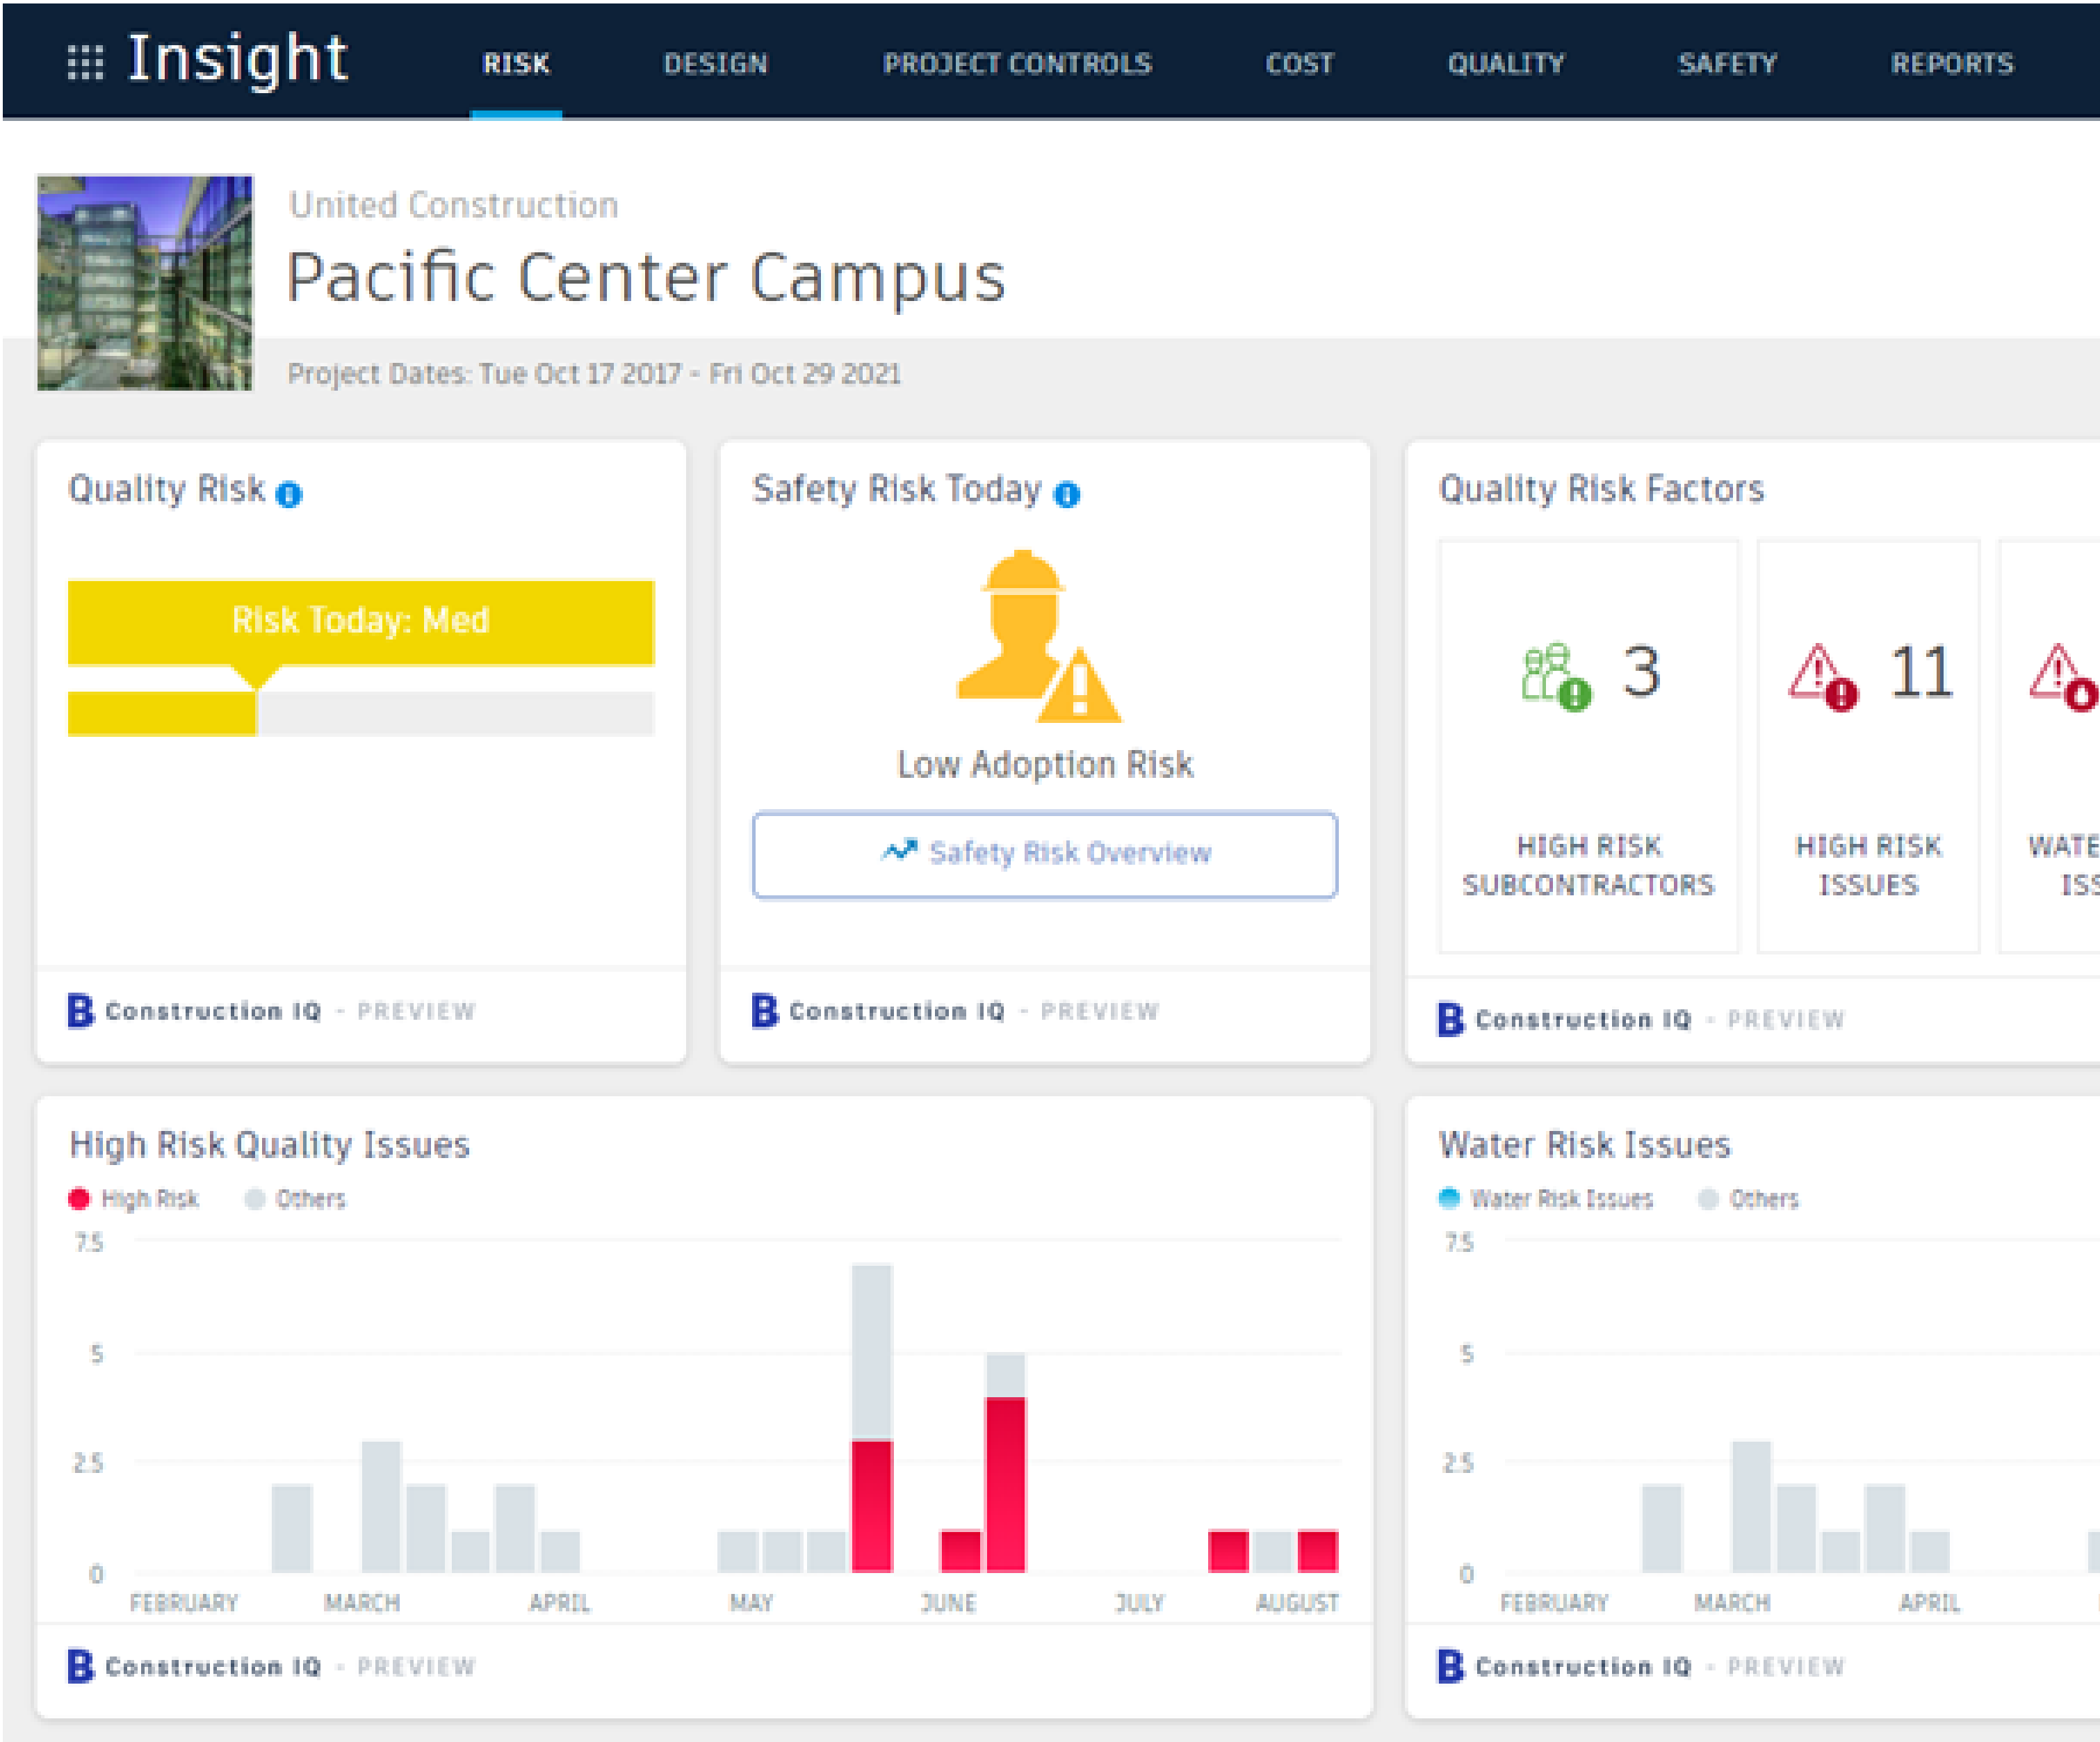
Insight RISK DESIGN PROJECT CONTROLS COST QUALITY SAFETY REPORTS

United Construction
Pacific Center Campus
Project Dates: Tue Oct 17 2017 - Fri Oct 29 2021

Quality Risk
Risk Today: Med
Construction IQ - PREVIEW

Safety Risk Today
Low Adoption Risk
Safety Risk Overview
Construction IQ - PREVIEW

Quality Risk Factors
3
HIGH RISK SUBCONTRACTORS
11
HIGH RISK ISSUES
WATE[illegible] ISS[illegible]
Construction IQ - PREVIEW

High Risk Quality Issues
High Risk Others
7.5
5
2.5
0
FEBRUARY MARCH APRIL MAY JUNE JULY AUGUST
Construction IQ - PREVIEW

Water Risk Issues
Water Risk Issues Others
7.5
5
2.5
0
FEBRUARY MARCH APRIL
Construction IQ - PREVIEW